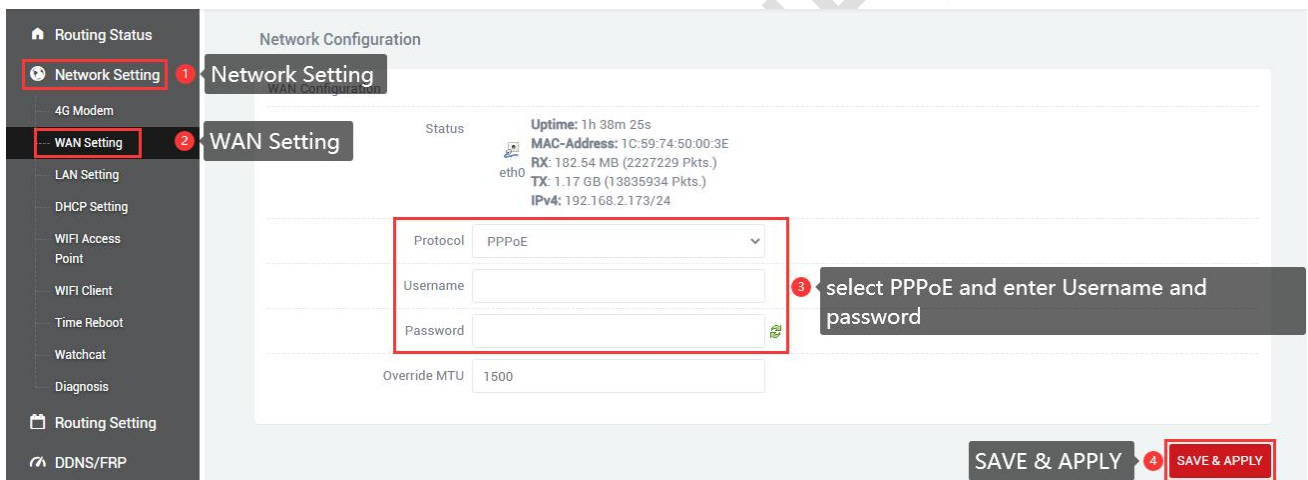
Routing Status
Network Setting
1 Network Setting
4G Modem
WAN Setting
2 WAN Setting
LAN Setting
DHCP Setting
WIFI Access Point
WIFI Client
Time Reboot
Watchcat
Diagnosis
Routing Setting
DDNS/FRP

Network Configuration

WAN Configuration

Status
eth0
Uptime: 1h 38m 25s
MAC-Address: 1C:59:74:50:00:3E
RX: 182.54 MB (2227229 Pkts.)
TX: 1.17 GB (13835934 Pkts.)
IPv4: 192.168.2.173/24

Protocol PPPoE
Username
Password
3 select PPPoE and enter Username and password
Override MTU 1500

SAVE & APPLY 4 SAVE & APPLY